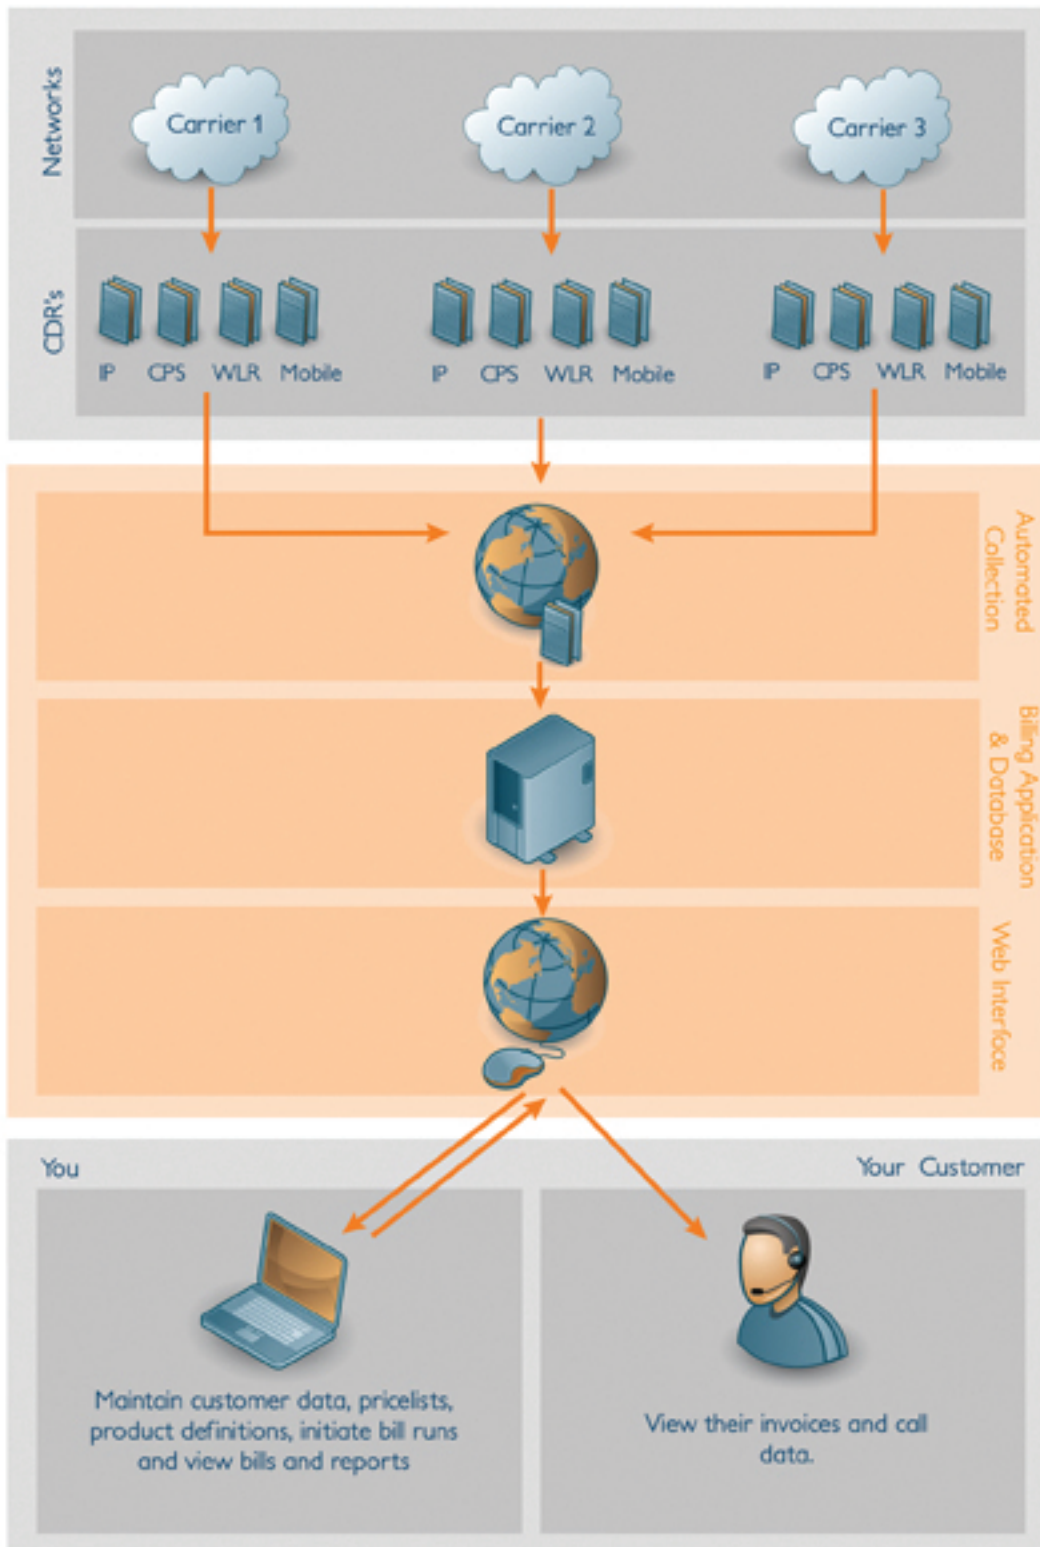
Networks

Carrier 1

Carrier 2

Carrier 3

CDR's

IP CPS WLR Mobile

IP CPS WLR Mobile

IP CPS WLR Mobile

Automated Collection

Billing Application & Database

Web Interface

You

Your Customer

Maintain customer data, pricelists, product definitions, initiate bill runs and view bills and reports

View their invoices and call data.